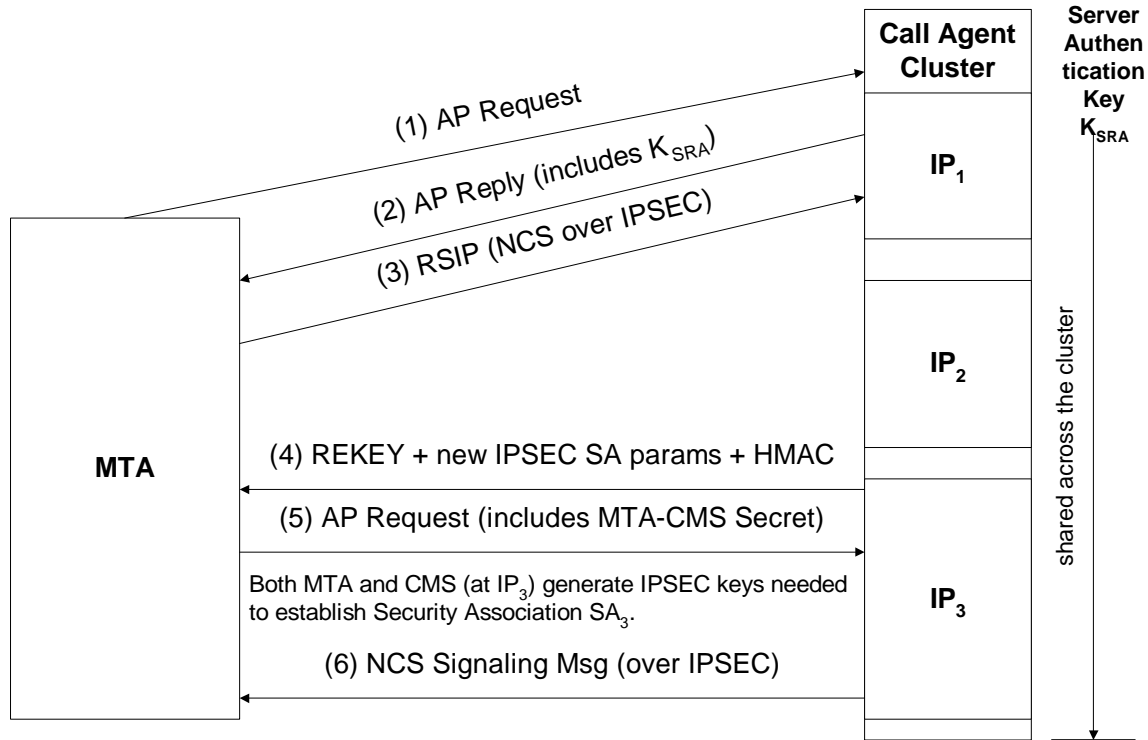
Call Agent Cluster

Server Authentication Key $K_{SRA}$

(1) AP Request

(2) AP Reply (includes $K_{SRA}$)

(3) RSIP (NCS over IPSEC)

$IP_1$

$IP_2$

shared across the cluster

MTA

(4) REKEY + new IPSEC SA params + HMAC

(5) AP Request (includes MTA-CMS Secret)

Both MTA and CMS (at $IP_3$) generate IPSEC keys needed to establish Security Association $SA_3$.

$IP_3$

(6) NCS Signaling Msg (over IPSEC)